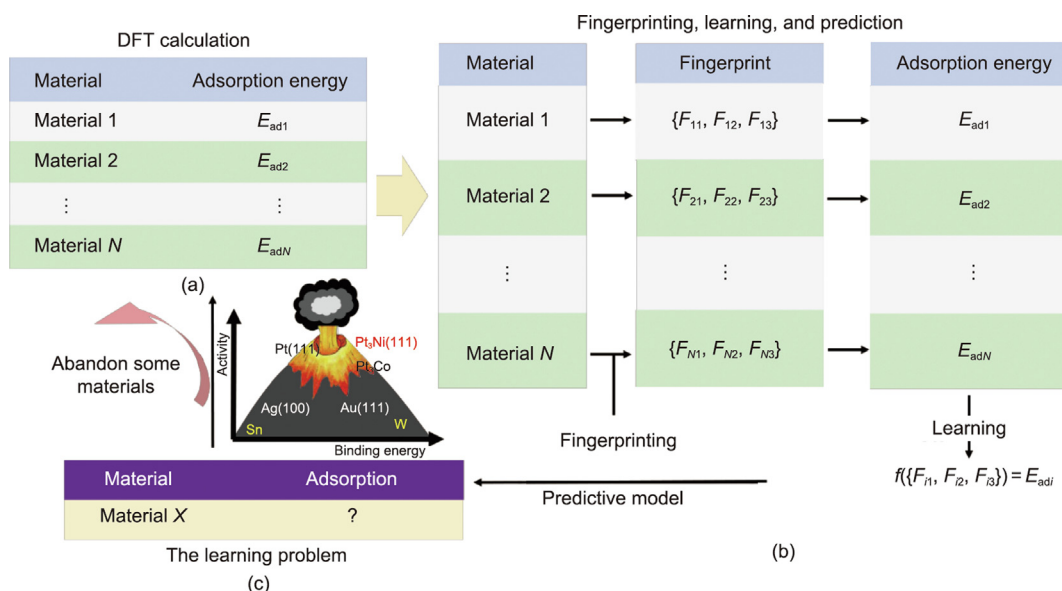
DFT calculation

| Material | Adsorption energy |
|---|---|
| Material 1 | $E_{ad1}$ |
| Material 2 | $E_{ad2}$ |
| ⋮ | ⋮ |
| Material $N$ | $E_{adN}$ |

(a)

Fingerprinting, learning, and prediction

| Material | Fingerprint | Adsorption energy |
|---|---|---|
| Material 1 | $\{F_{11}, F_{12}, F_{13}\}$ | $E_{ad1}$ |
| Material 2 | $\{F_{21}, F_{22}, F_{23}\}$ | $E_{ad2}$ |
| ⋮ | ⋮ | ⋮ |
| Material $N$ | $\{F_{N1}, F_{N2}, F_{N3}\}$ | $E_{adN}$ |

Fingerprinting

Learning

$f(\{F_{i1}, F_{i2}, F_{i3}\}) = E_{adi}$

Predictive model

(b)

Abandon some materials

Activity

Pt(111)

$Pt_3Ni(111)$

$Pt_3Co$

Ag(100)

Au(111)

Sn

W

Binding energy

| Material | Adsorption |
|---|---|
| Material $X$ | ? |

The learning problem

(c)